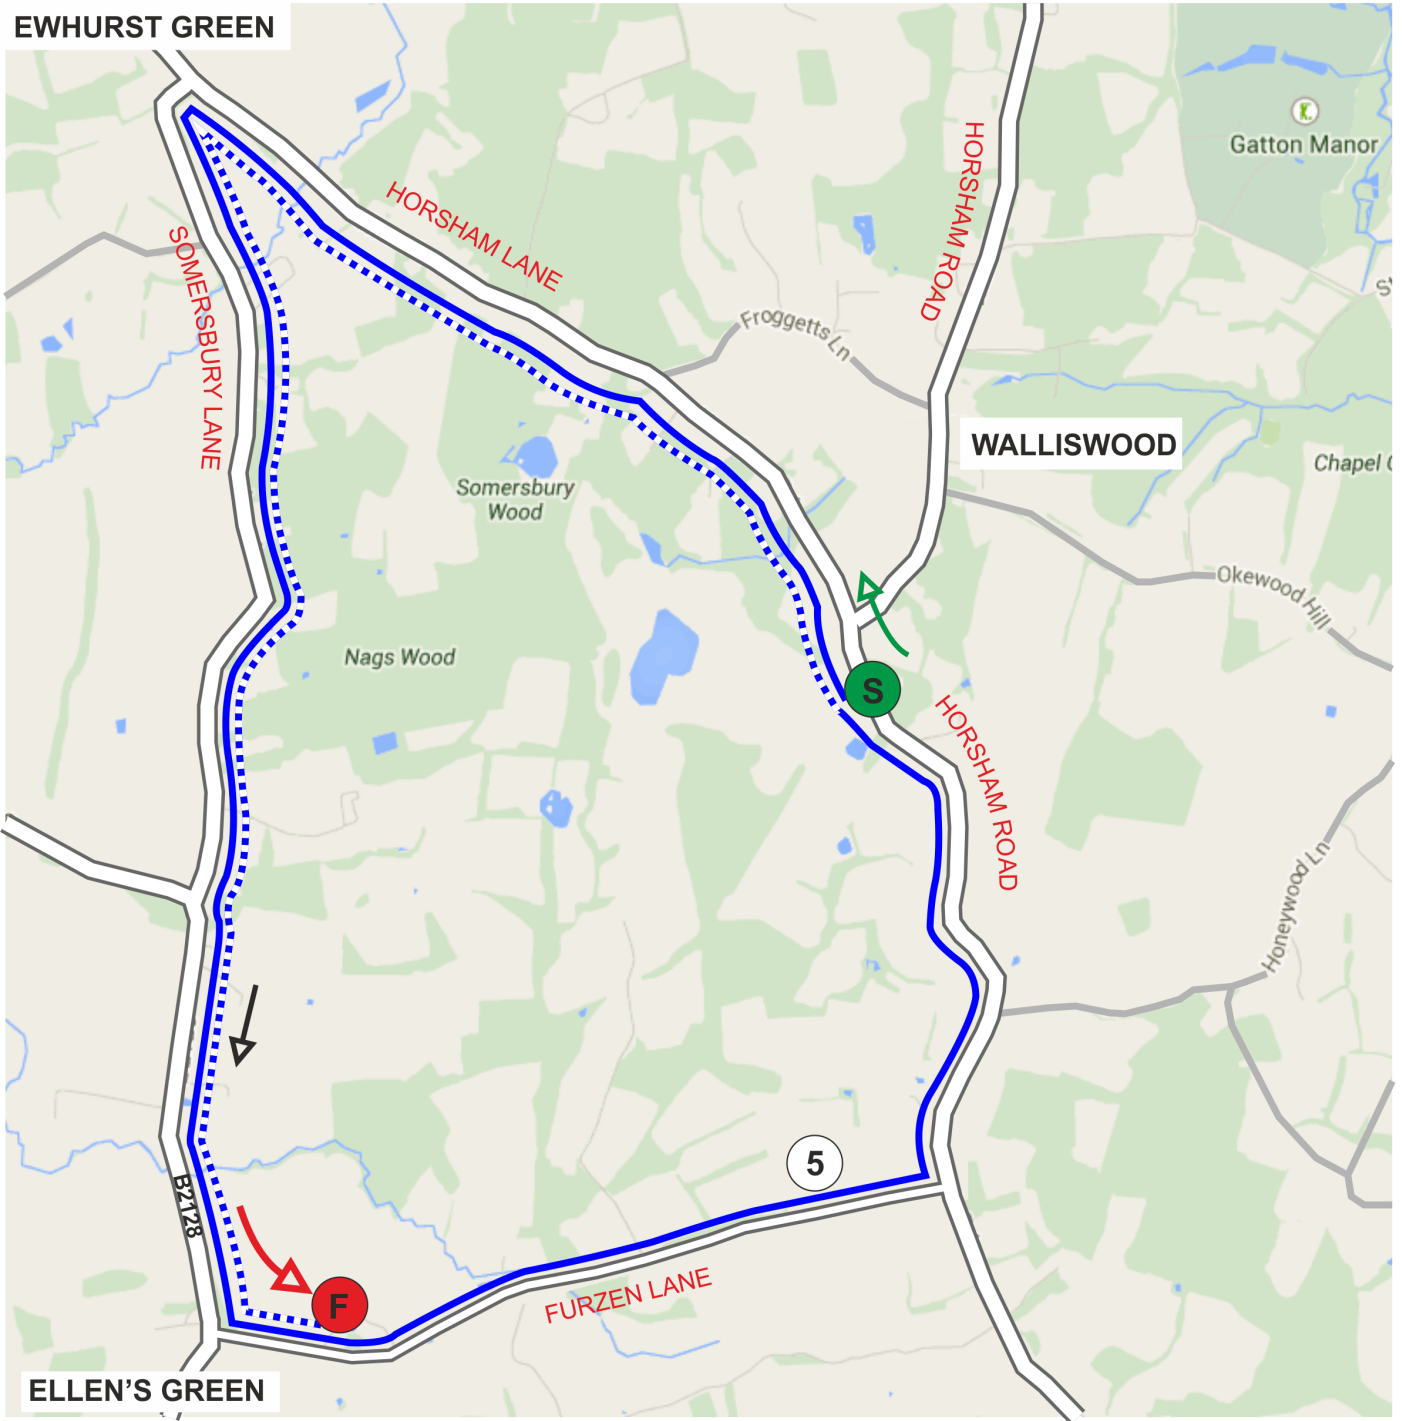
EWHURST GREEN

HORSHAM LANE

SOMERSBURY LANE

HORSHAM ROAD

Gatton Manor

Froggetts Ln

WALLISWOOD

Chapel

Somersbury Wood

Okewood Hill

Nags Wood

S

HORSHAM ROAD

Honeywood Ln

5

B2128

F

FURZEN LANE

ELLEN'S GREEN